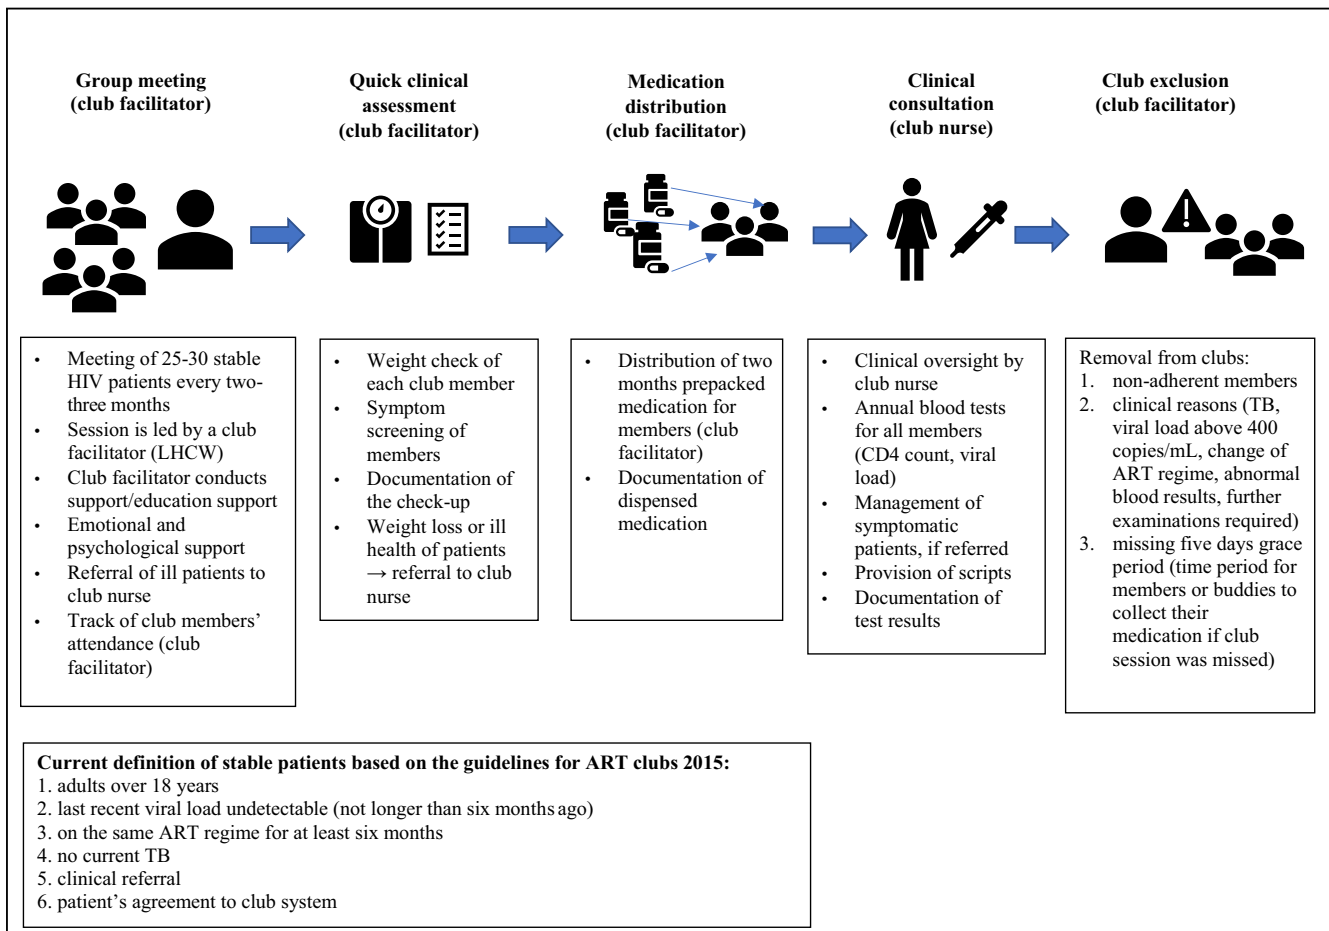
Group meeting (club facilitator)

Quick clinical assessment (club facilitator)

Medication distribution (club facilitator)

Clinical consultation (club nurse)

Club exclusion (club facilitator)

- Meeting of 25-30 stable HIV patients every two-three months
- Session is led by a club facilitator (LHCW)
- Club facilitator conducts support/education support
- Emotional and psychological support
- Referral of ill patients to club nurse
- Track of club members' attendance (club facilitator)

- Weight check of each club member
- Symptom screening of members
- Documentation of the check-up
- Weight loss or ill health of patients → referral to club nurse

- Distribution of two months prepacked medication for members (club facilitator)
- Documentation of dispensed medication

- Clinical oversight by club nurse
- Annual blood tests for all members (CD4 count, viral load)
- Management of symptomatic patients, if referred
- Provision of scripts
- Documentation of test results

Removal from clubs:
1. non-adherent members
2. clinical reasons (TB, viral load above 400 copies/mL, change of ART regime, abnormal blood results, further examinations required)
3. missing five days grace period (time period for members or buddies to collect their medication if club session was missed)

**Current definition of stable patients based on the guidelines for ART clubs 2015:**
1. adults over 18 years
2. last recent viral load undetectable (not longer than six months ago)
3. on the same ART regime for at least six months
4. no current TB
5. clinical referral
6. patient's agreement to club system